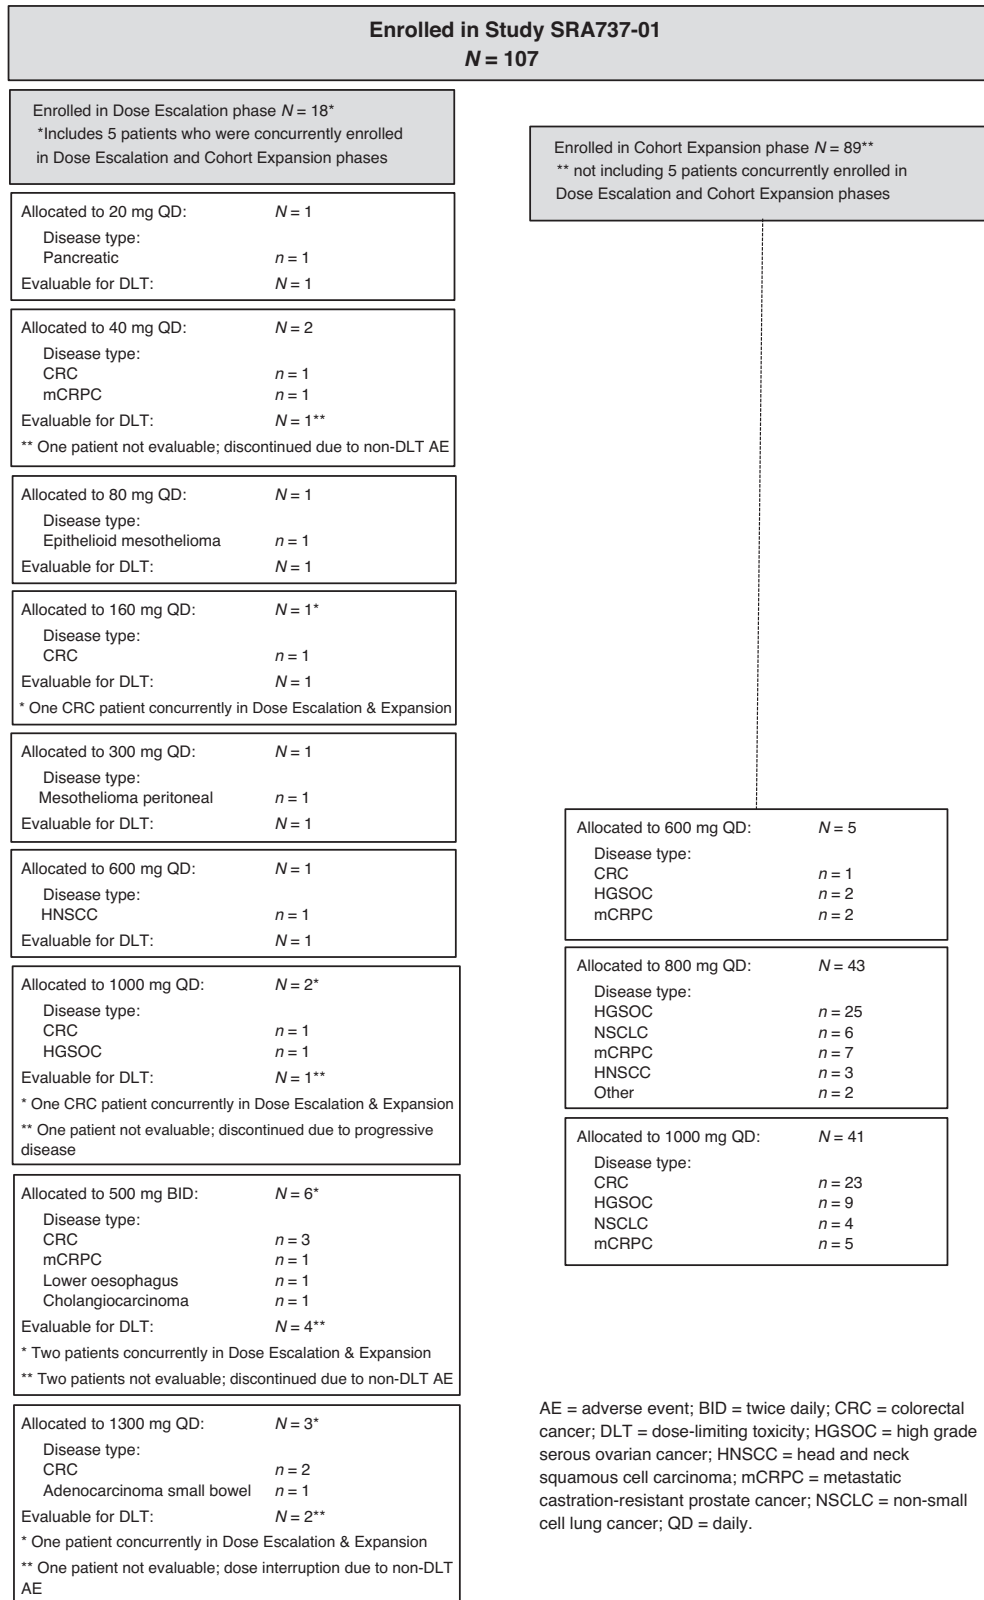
Enrolled in Study SRA737-01
$N = 107$

Enrolled in Dose Escalation phase $N = 18$*
*Includes 5 patients who were concurrently enrolled in Dose Escalation and Cohort Expansion phases

Allocated to 20 mg QD: $N = 1$
Disease type:
Pancreatic $n = 1$
Evaluable for DLT: $N = 1$

Allocated to 40 mg QD: $N = 2$
Disease type:
CRC $n = 1$
mCRPC $n = 1$
Evaluable for DLT: $N = 1$**
** One patient not evaluable; discontinued due to non-DLT AE

Allocated to 80 mg QD: $N = 1$
Disease type:
Epithelioid mesothelioma $n = 1$
Evaluable for DLT: $N = 1$

Allocated to 160 mg QD: $N = 1$*
Disease type:
CRC $n = 1$
Evaluable for DLT: $N = 1$
* One CRC patient concurrently in Dose Escalation & Expansion

Allocated to 300 mg QD: $N = 1$
Disease type:
Mesothelioma peritoneal $n = 1$
Evaluable for DLT: $N = 1$

Allocated to 600 mg QD: $N = 1$
Disease type:
HNSCC $n = 1$
Evaluable for DLT: $N = 1$

Allocated to 1000 mg QD: $N = 2$*
Disease type:
CRC $n = 1$
HGSOC $n = 1$
Evaluable for DLT: $N = 1$**
* One CRC patient concurrently in Dose Escalation & Expansion
** One patient not evaluable; discontinued due to progressive disease

Allocated to 500 mg BID: $N = 6$*
Disease type:
CRC $n = 3$
mCRPC $n = 1$
Lower oesophagus $n = 1$
Cholangiocarcinoma $n = 1$
Evaluable for DLT: $N = 4$**
* Two patients concurrently in Dose Escalation & Expansion
** Two patients not evaluable; discontinued due to non-DLT AE

Allocated to 1300 mg QD: $N = 3$*
Disease type:
CRC $n = 2$
Adenocarcinoma small bowel $n = 1$
Evaluable for DLT: $N = 2$**
* One patient concurrently in Dose Escalation & Expansion
** One patient not evaluable; dose interruption due to non-DLT AE

Enrolled in Cohort Expansion phase $N = 89$**
** not including 5 patients concurrently enrolled in Dose Escalation and Cohort Expansion phases

Allocated to 600 mg QD: $N = 5$
Disease type:
CRC $n = 1$
HGSOC $n = 2$
mCRPC $n = 2$

Allocated to 800 mg QD: $N = 43$
Disease type:
HGSOC $n = 25$
NSCLC $n = 6$
mCRPC $n = 7$
HNSCC $n = 3$
Other $n = 2$

Allocated to 1000 mg QD: $N = 41$
Disease type:
CRC $n = 23$
HGSOC $n = 9$
NSCLC $n = 4$
mCRPC $n = 5$

AE = adverse event; BID = twice daily; CRC = colorectal cancer; DLT = dose-limiting toxicity; HGSOC = high grade serous ovarian cancer; HNSCC = head and neck squamous cell carcinoma; mCRPC = metastatic castration-resistant prostate cancer; NSCLC = non-small cell lung cancer; QD = daily.